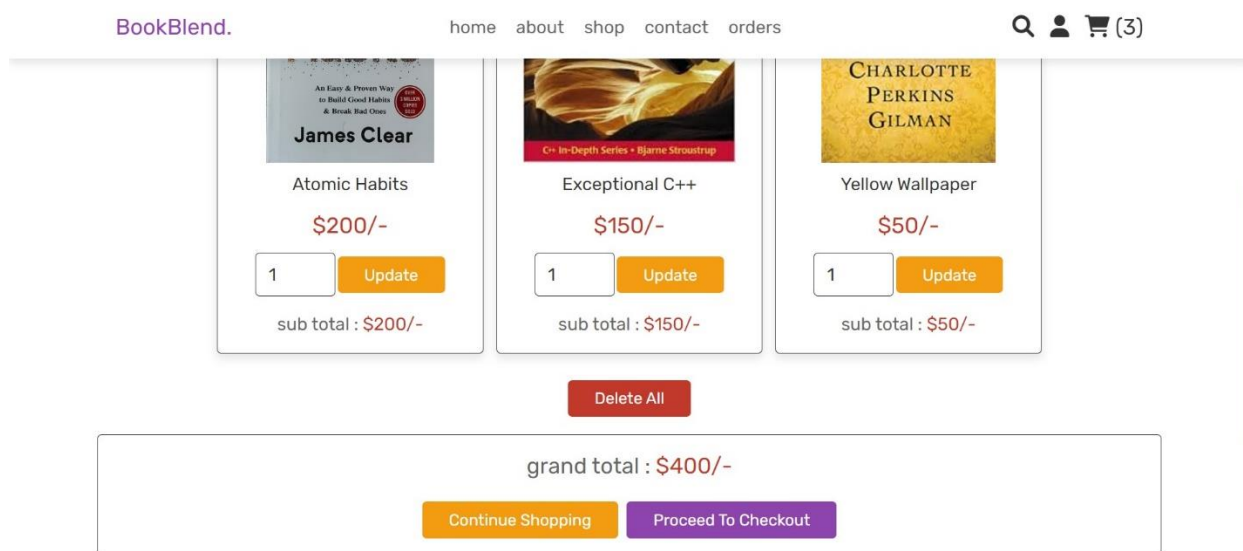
BookBlend.

home about shop contact orders

(3)

An Easy & Proven Way to Build Good Habits & Break Bad Ones

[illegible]

James Clear

C++ In-Depth Series • Bjarne Stroustrup

CHARLOTTE PERKINS GILMAN

Atomic Habits

$200/-

1

Update

sub total : $200/-

Exceptional C++

$150/-

1

Update

sub total : $150/-

Yellow Wallpaper

$50/-

1

Update

sub total : $50/-

Delete All

grand total : $400/-

Continue Shopping

Proceed To Checkout